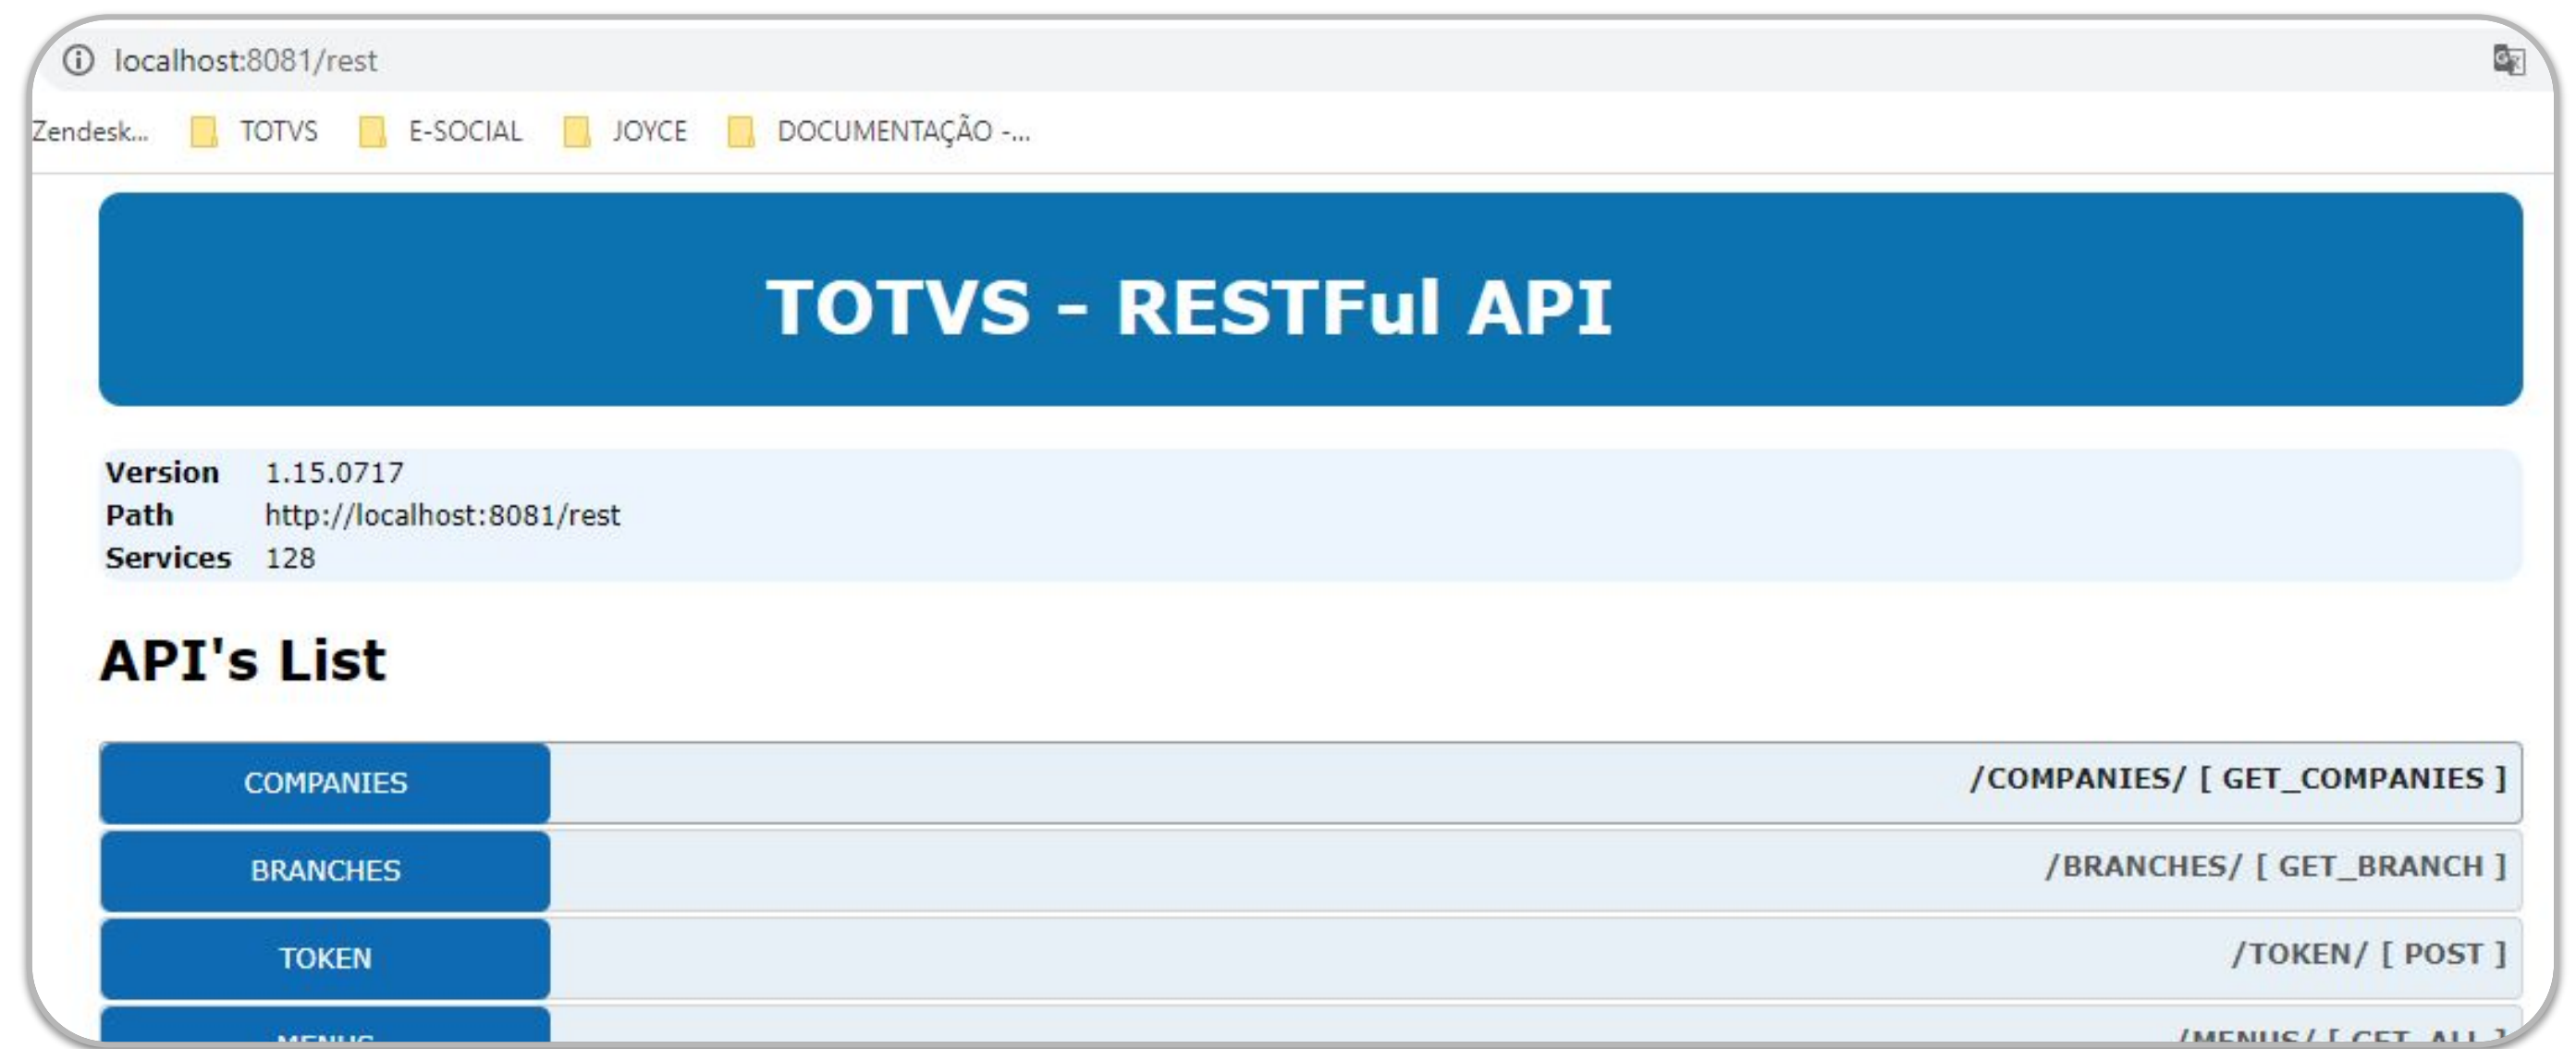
localhost:8081/rest

Zendesk... TOTVS E-SOCIAL JOYCE DOCUMENTAÇÃO -...

TOTVS - RESTFul API

Version 1.15.0717
Path http://localhost:8081/rest
Services 128

API's List

| COMPANIES | /COMPANIES/ [ GET_COMPANIES ] |
|---|---|
| BRANCHES | /BRANCHES/ [ GET_BRANCH ] |
| TOKEN | /TOKEN/ [ POST ] |
| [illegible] | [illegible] |